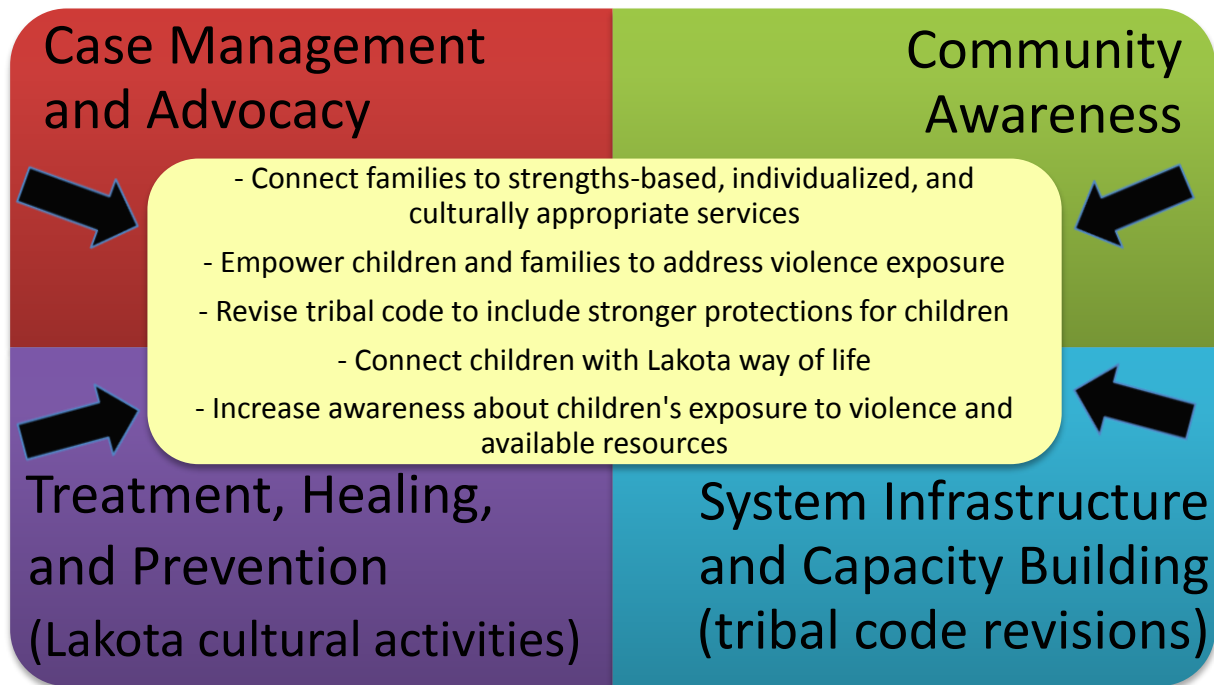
Case Management and Advocacy

Community Awareness

- Connect families to strengths-based, individualized, and culturally appropriate services

- Empower children and families to address violence exposure

- Revise tribal code to include stronger protections for children

- Connect children with Lakota way of life

- Increase awareness about children's exposure to violence and available resources

Treatment, Healing, and Prevention (Lakota cultural activities)

System Infrastructure and Capacity Building (tribal code revisions)